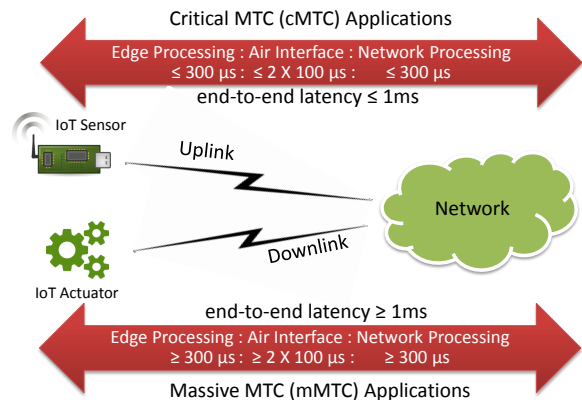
Critical MTC (cMTC) Applications

Edge Processing : Air Interface : Network Processing
≤ 300 μs : ≤ 2 X 100 μs : ≤ 300 μs

end-to-end latency ≤ 1ms

IoT Sensor

Uplink

Network

Downlink

IoT Actuator

end-to-end latency ≥ 1ms

Edge Processing : Air Interface : Network Processing
≥ 300 μs : ≥ 2 X 100 μs : ≥ 300 μs

Massive MTC (mMTC) Applications